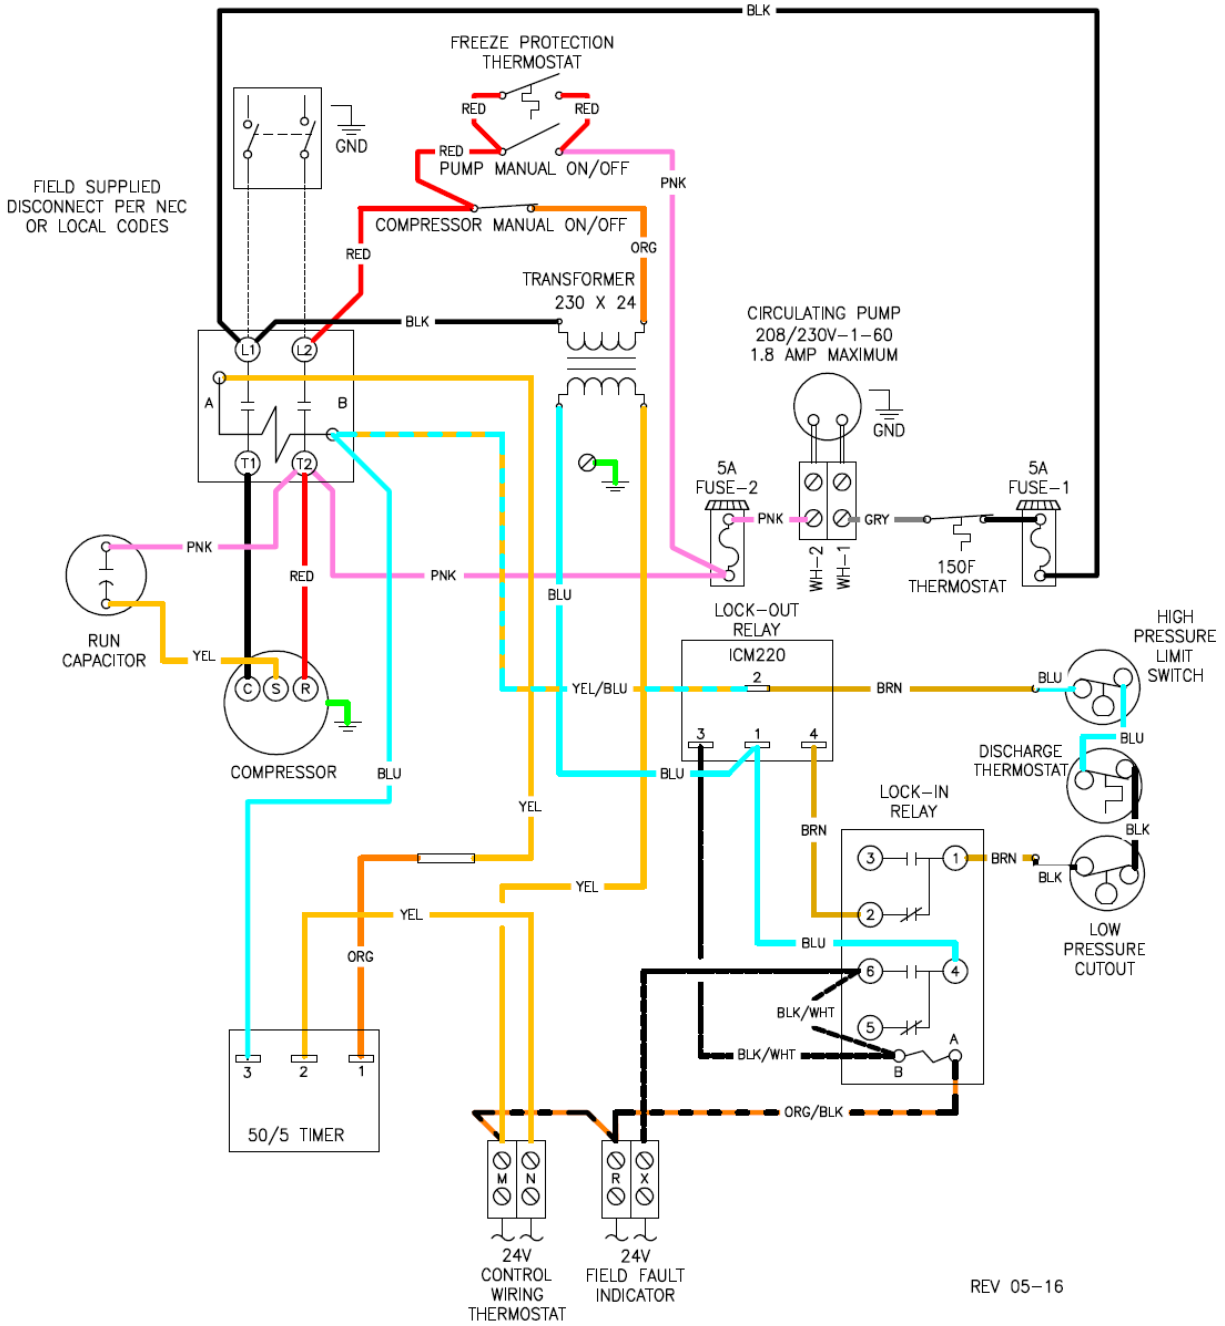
BLK

FREEZE PROTECTION THERMOSTAT

RED RED

RED
PUMP MANUAL ON/OFF

PNK

GND

FIELD SUPPLIED DISCONNECT PER NEC OR LOCAL CODES

COMPRESSOR MANUAL ON/OFF

RED

ORG

TRANSFORMER
230 X 24

BLK

L1 L2

A B

T1 T2

CIRCULATING PUMP
208/230V-1-60
1.8 AMP MAXIMUM

GND

5A FUSE-2

5A FUSE-1

PNK

GRY

WH-2 WH-1

150F THERMOSTAT

PNK

PNK

RED

RUN CAPACITOR

YEL

C S R

COMPRESSOR

BLU

BLU

LOCK-OUT RELAY

ICM220

YEL/BLU

2

BRN

BLU

HIGH PRESSURE LIMIT SWITCH

BLU

3 1 4

BLU

DISCHARGE THERMOSTAT

BLK

LOCK-IN RELAY

BRN

YEL

3 1

BRN

BLK

2

LOW PRESSURE CUTOUT

YEL

YEL

ORG

BLU

6 4

BLK/WHT

5

BLK/WHT

B A

3 2 1

50/5 TIMER

ORG/BLK

M N

R X

24V CONTROL WIRING THERMOSTAT

24V FIELD FAULT INDICATOR

REV 05-16